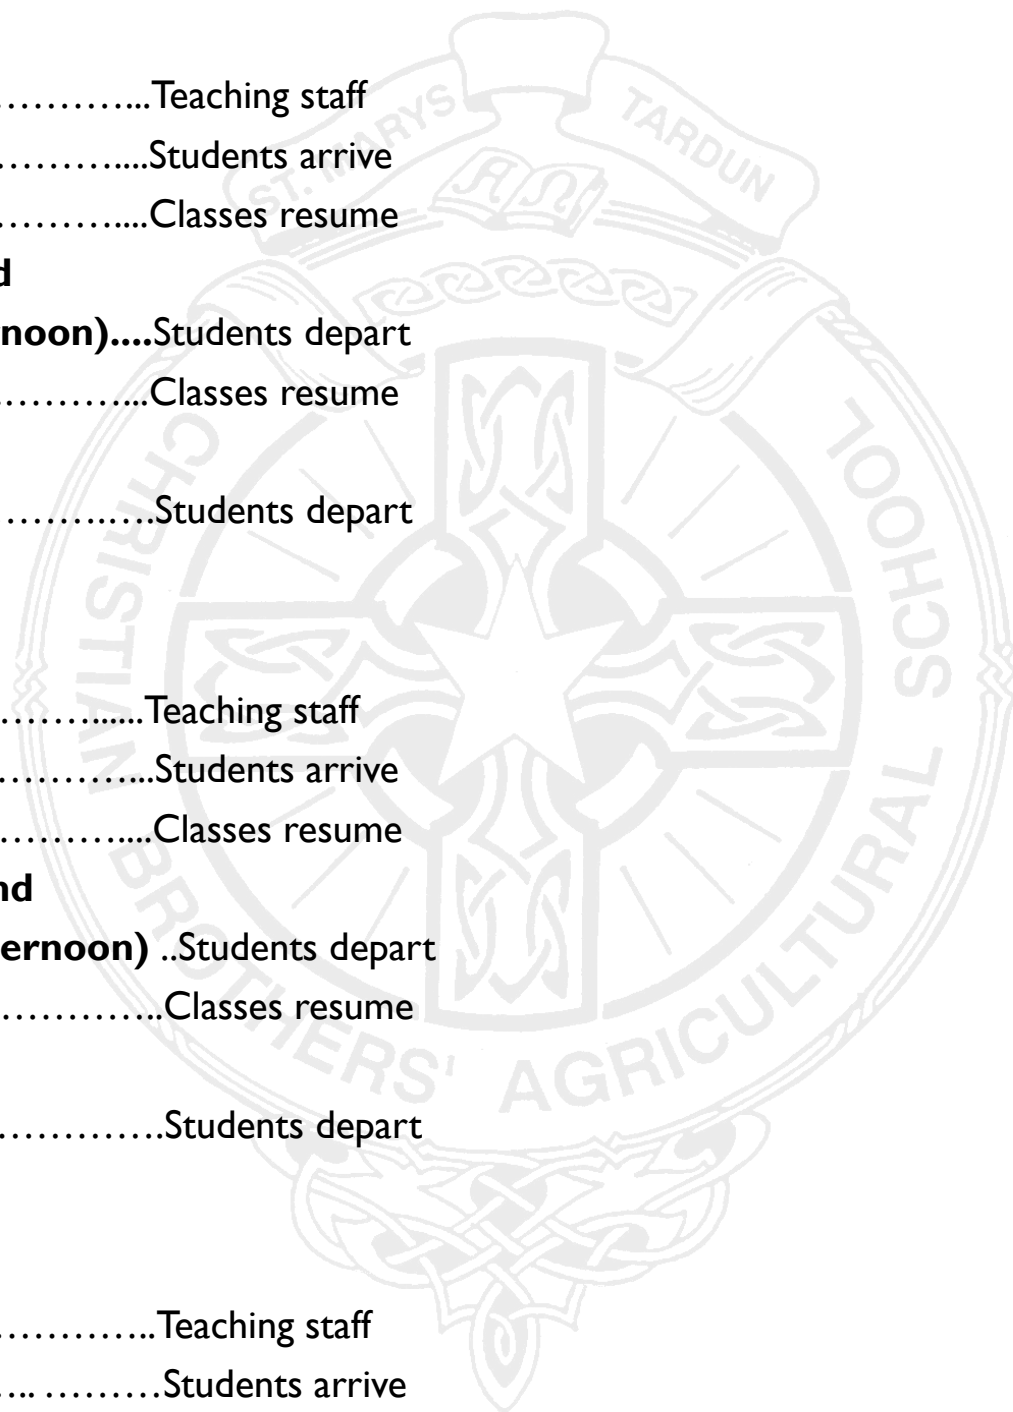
……………...Teaching staff
……………....Students arrive
……………....Classes resume
d
noon)....Students depart
……………...Classes resume

…………Students depart

…………......Teaching staff
……………...Students arrive
……………....Classes resume
nd
ernoon) ..Students depart
……………..Classes resume

…………….Students depart

……………..Teaching staff
…... ………Students arrive

ST. MARYS
TARDUN
CHRISTIAN BROTHERS' AGRICULTURAL SCHOOL